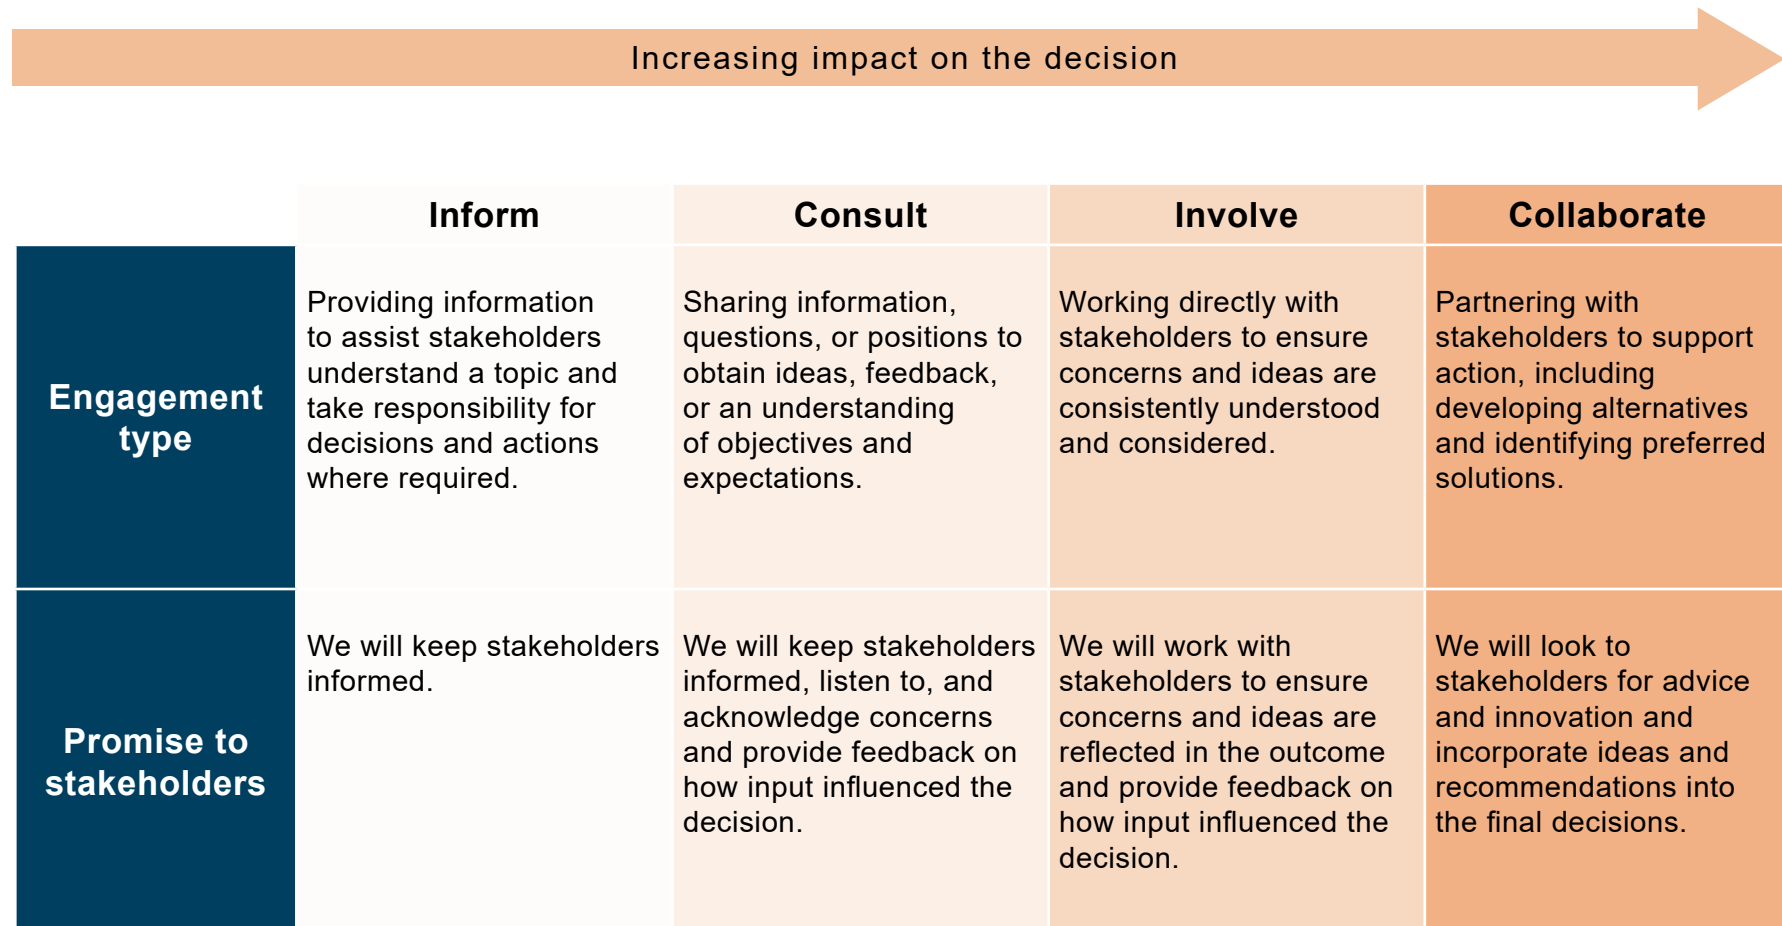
Increasing impact on the decision

| | Inform | Consult | Involve | Collaborate |
|---|---|---|---|---|
| Engagement type | Providing information to assist stakeholders understand a topic and take responsibility for decisions and actions where required. | Sharing information, questions, or positions to obtain ideas, feedback, or an understanding of objectives and expectations. | Working directly with stakeholders to ensure concerns and ideas are consistently understood and considered. | Partnering with stakeholders to support action, including developing alternatives and identifying preferred solutions. |
| Promise to stakeholders | We will keep stakeholders informed. | We will keep stakeholders informed, listen to, and acknowledge concerns and provide feedback on how input influenced the decision. | We will work with stakeholders to ensure concerns and ideas are reflected in the outcome and provide feedback on how input influenced the decision. | We will look to stakeholders for advice and innovation and incorporate ideas and recommendations into the final decisions. |